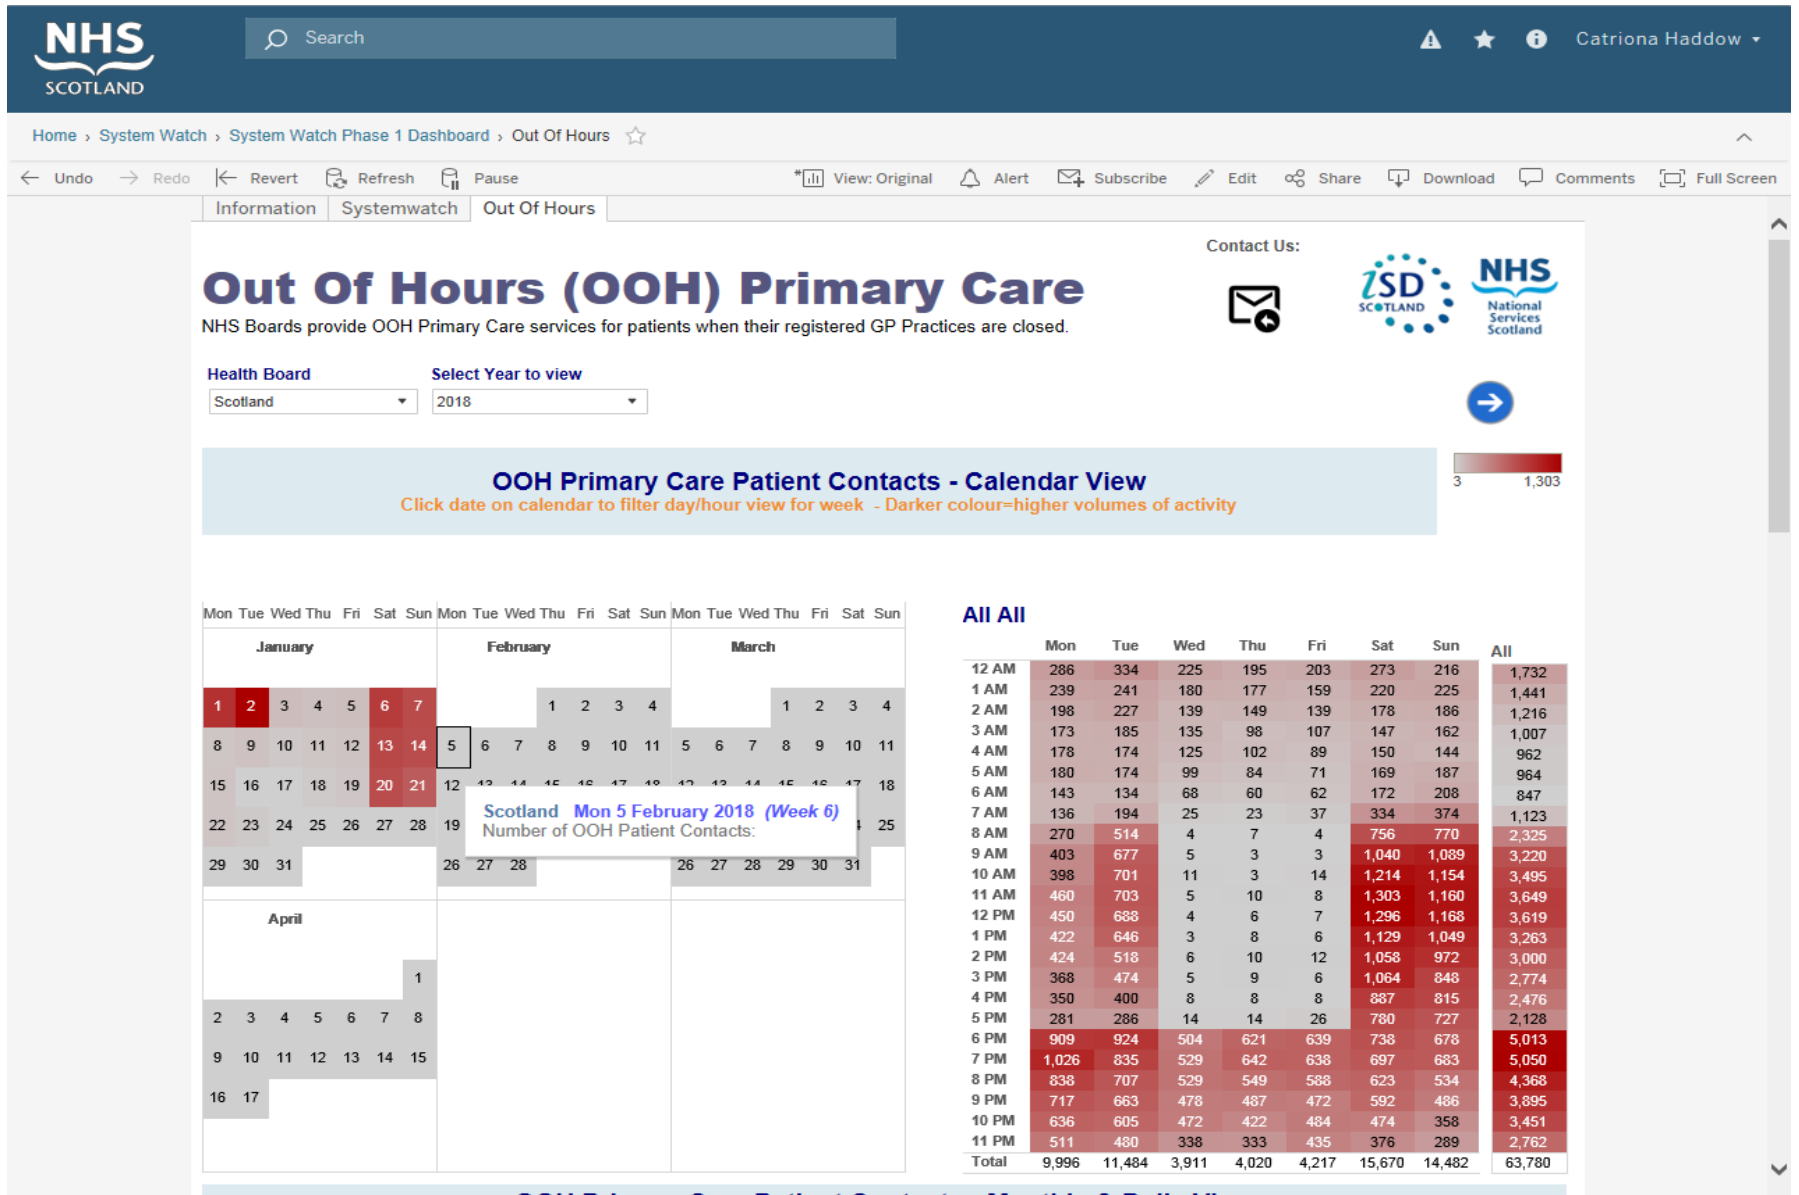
NHS SCOTLAND

Search

Catriona Haddow

Home › System Watch › System Watch Phase 1 Dashboard › Out Of Hours

Undo Redo Revert Refresh Pause View: Original Alert Subscribe Edit Share Download Comments Full Screen

Information Systemwatch Out Of Hours

Contact Us:

ISD SCOTLAND

NHS National Services Scotland

Out Of Hours (OOH) Primary Care

NHS Boards provide OOH Primary Care services for patients when their registered GP Practices are closed.

Health Board
Scotland

Select Year to view
2018

OOH Primary Care Patient Contacts - Calendar View
Click date on calendar to filter day/hour view for week - Darker colour=higher volumes of activity

3 1,303

Mon Tue Wed Thu Fri Sat Sun Mon Tue Wed Thu Fri Sat Sun Mon Tue Wed Thu Fri Sat Sun

January

1 2 3 4 5 6 7
8 9 10 11 12 13 14
15 16 17 18 19 20 21
22 23 24 25 26 27 28
29 30 31

February

1 2 3 4
5 6 7 8 9 10 11
12 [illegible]
19 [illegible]
26 27 28

March

1 2 3 4
5 6 7 8 9 10 11
12 13 14 15 16 17 18
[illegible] 25
26 27 28 29 30 31

Scotland Mon 5 February 2018 (Week 6)
Number of OOH Patient Contacts:

April

1
2 3 4 5 6 7 8
9 10 11 12 13 14 15
16 17

All All

| | Mon | Tue | Wed | Thu | Fri | Sat | Sun | All |
|---|---|---|---|---|---|---|---|---|
| 12 AM | 286 | 334 | 225 | 195 | 203 | 273 | 216 | 1,732 |
| 1 AM | 239 | 241 | 180 | 177 | 159 | 220 | 225 | 1,441 |
| 2 AM | 198 | 227 | 139 | 149 | 139 | 178 | 186 | 1,216 |
| 3 AM | 173 | 185 | 135 | 98 | 107 | 147 | 162 | 1,007 |
| 4 AM | 178 | 174 | 125 | 102 | 89 | 150 | 144 | 962 |
| 5 AM | 180 | 174 | 99 | 84 | 71 | 169 | 187 | 964 |
| 6 AM | 143 | 134 | 68 | 60 | 62 | 172 | 208 | 847 |
| 7 AM | 136 | 194 | 25 | 23 | 37 | 334 | 374 | 1,123 |
| 8 AM | 270 | 514 | 4 | 7 | 4 | 756 | 770 | 2,325 |
| 9 AM | 403 | 677 | 5 | 3 | 3 | 1,040 | 1,089 | 3,220 |
| 10 AM | 398 | 701 | 11 | 3 | 14 | 1,214 | 1,154 | 3,495 |
| 11 AM | 460 | 703 | 5 | 10 | 8 | 1,303 | 1,160 | 3,649 |
| 12 PM | 450 | 688 | 4 | 6 | 7 | 1,296 | 1,168 | 3,619 |
| 1 PM | 422 | 646 | 3 | 8 | 6 | 1,129 | 1,049 | 3,263 |
| 2 PM | 424 | 518 | 6 | 10 | 12 | 1,058 | 972 | 3,000 |
| 3 PM | 368 | 474 | 5 | 9 | 6 | 1,064 | 848 | 2,774 |
| 4 PM | 350 | 400 | 8 | 8 | 8 | 887 | 815 | 2,476 |
| 5 PM | 281 | 286 | 14 | 14 | 26 | 780 | 727 | 2,128 |
| 6 PM | 909 | 924 | 504 | 621 | 639 | 738 | 678 | 5,013 |
| 7 PM | 1,026 | 835 | 529 | 642 | 638 | 697 | 683 | 5,050 |
| 8 PM | 838 | 707 | 529 | 549 | 588 | 623 | 534 | 4,368 |
| 9 PM | 717 | 663 | 478 | 487 | 472 | 592 | 486 | 3,895 |
| 10 PM | 636 | 605 | 472 | 422 | 484 | 474 | 358 | 3,451 |
| 11 PM | 511 | 480 | 338 | 333 | 435 | 376 | 289 | 2,762 |
| Total | 9,996 | 11,484 | 3,911 | 4,020 | 4,217 | 15,670 | 14,482 | 63,780 |